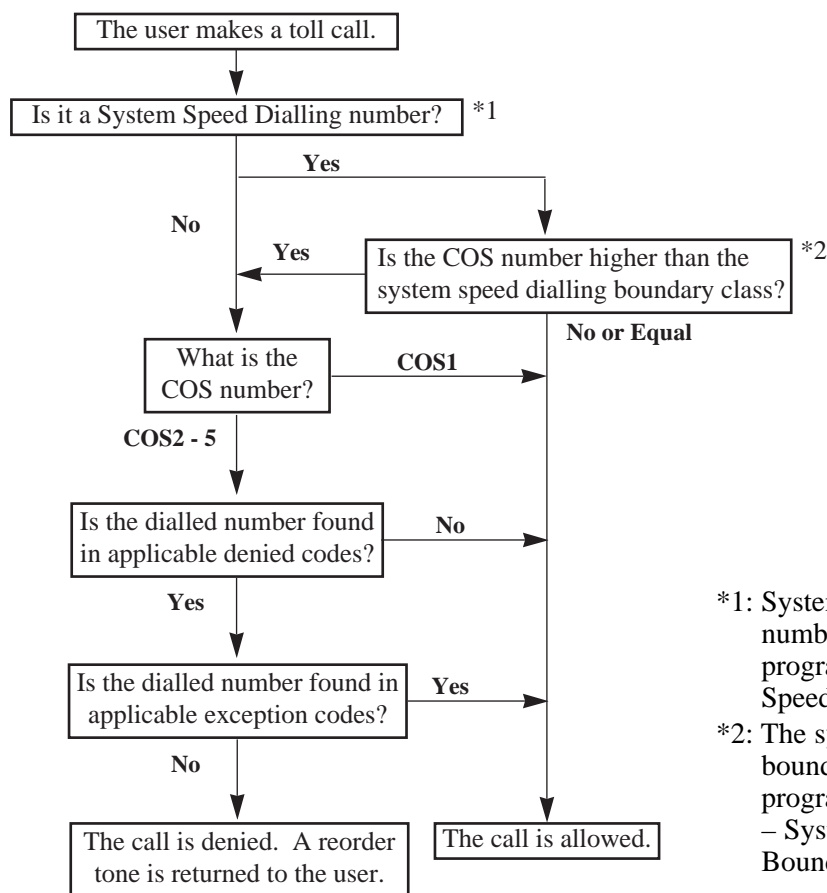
The user makes a toll call.

Is it a System Speed Dialling number? *1

Yes

No

Yes

Is the COS number higher than the system speed dialling boundary class? *2

No or Equal

What is the COS number?

COS1

COS2 - 5

Is the dialled number found in applicable denied codes?

No

Yes

Is the dialled number found in applicable exception codes?

Yes

No

The call is denied. A reorder tone is returned to the user.

The call is allowed.

*1: Syster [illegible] numb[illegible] progra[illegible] Speed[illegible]

*2: The s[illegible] bound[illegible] progra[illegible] – Sys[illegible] Bound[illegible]